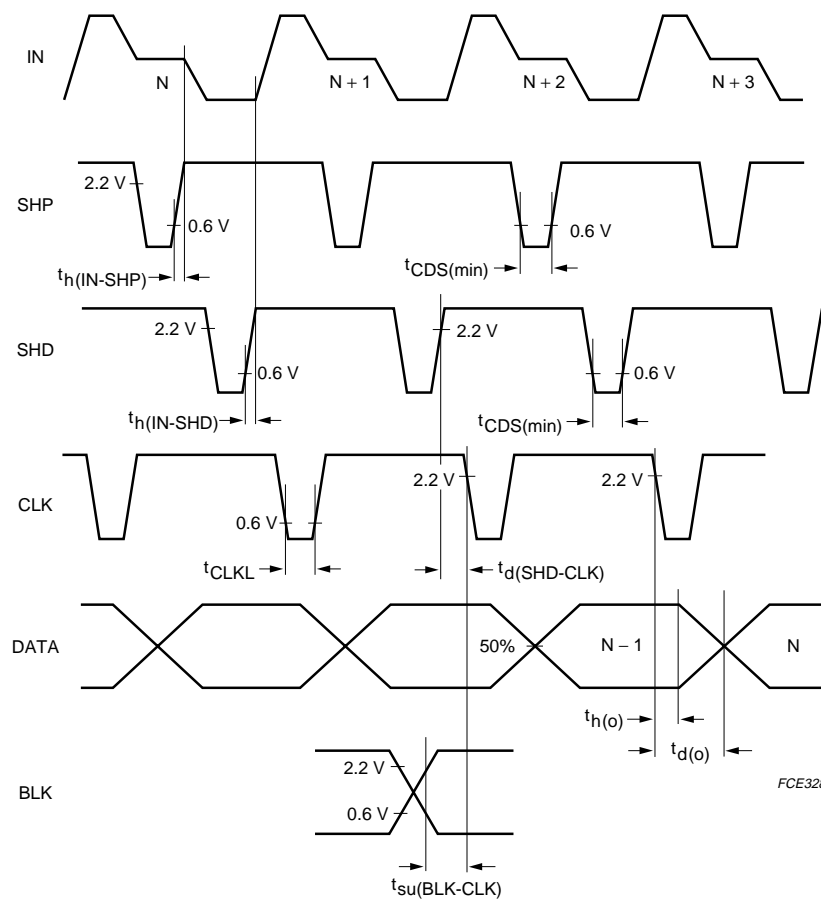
IN

N

N + 1

N + 2

N + 3

SHP

2.2 V

0.6 V

$t_{h(IN\text{-}SHP)}$

$t_{CDS(min)}$

0.6 V

SHD

2.2 V

0.6 V

2.2 V

0.6 V

$t_{h(IN\text{-}SHD)}$

$t_{CDS(min)}$

CLK

2.2 V

2.2 V

0.6 V

$t_{CLKL}$

$t_{d(SHD\text{-}CLK)}$

DATA

50%

N – 1

N

$t_{h(o)}$

$t_{d(o)}$

BLK

2.2 V

0.6 V

$t_{su(BLK\text{-}CLK)}$

FCE32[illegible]